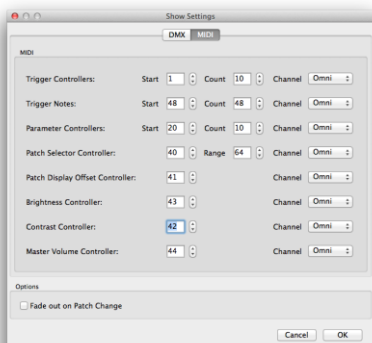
Show Settings

DMX MIDI

MIDI

Trigger Controllers: Start 1 Count 10 Channel Omni

Trigger Notes: Start 48 Count 48 Channel Omni

Parameter Controllers: Start 20 Count 10 Channel Omni

Patch Selector Controller: 40 Range 64 Channel Omni

Patch Display Offset Controller: 41 Channel Omni

Brightness Controller: 43 Channel Omni

Contrast Controller: 42 Channel Omni

Master Volume Controller: 44 Channel Omni

Options

Fade out on Patch Change

Cancel OK